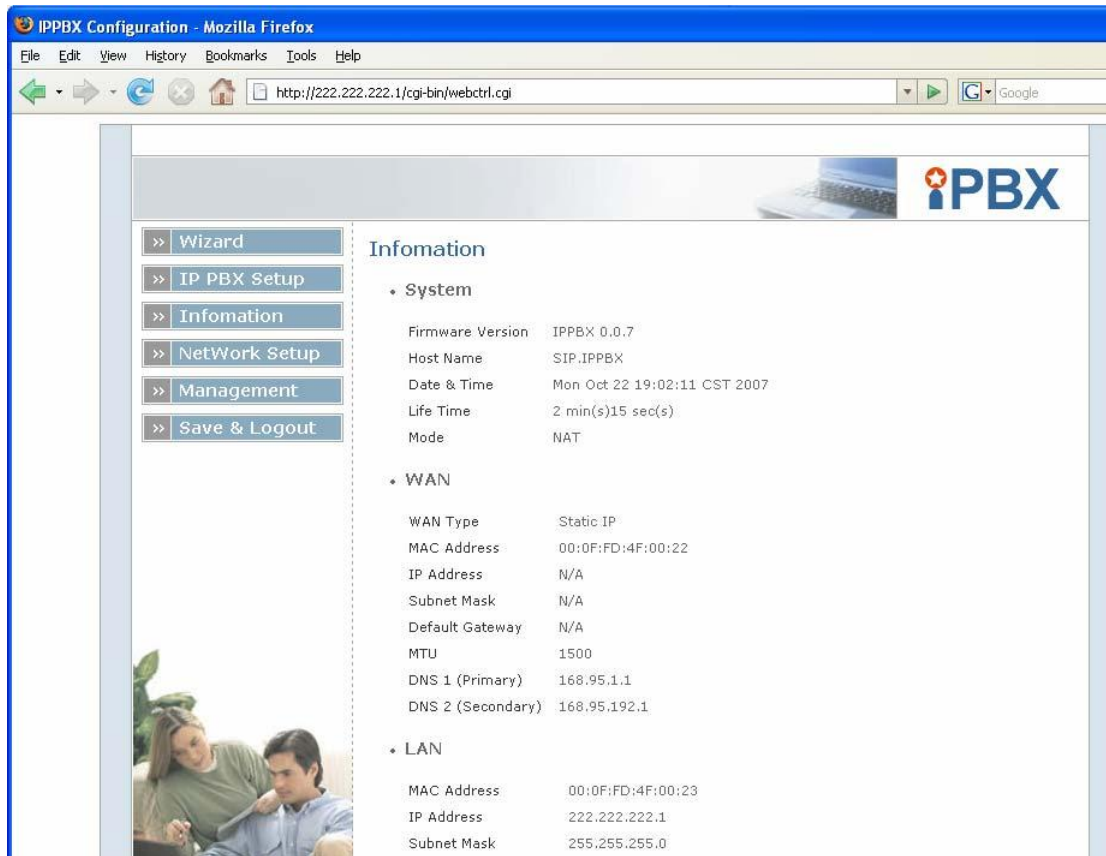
IPPBX Configuration - Mozilla Firefox

File Edit View History Bookmarks Tools Help

http://222.222.222.1/cgi-bin/webctrl.cgi

Google

IPBX

» Wizard
» IP PBX Setup
» Infomation
» NetWork Setup
» Management
» Save & Logout

Infomation

• System

| | |
|---|---|
| Firmware Version | IPPBX 0.0.7 |
| Host Name | SIP.IPPBX |
| Date & Time | Mon Oct 22 19:02:11 CST 2007 |
| Life Time | 2 min(s)15 sec(s) |
| Mode | NAT |

• WAN

| | |
|---|---|
| WAN Type | Static IP |
| MAC Address | 00:0F:FD:4F:00:22 |
| IP Address | N/A |
| Subnet Mask | N/A |
| Default Gateway | N/A |
| MTU | 1500 |
| DNS 1 (Primary) | 168.95.1.1 |
| DNS 2 (Secondary) | 168.95.192.1 |

• LAN

| | |
|---|---|
| MAC Address | 00:0F:FD:4F:00:23 |
| IP Address | 222.222.222.1 |
| Subnet Mask | 255.255.255.0 |